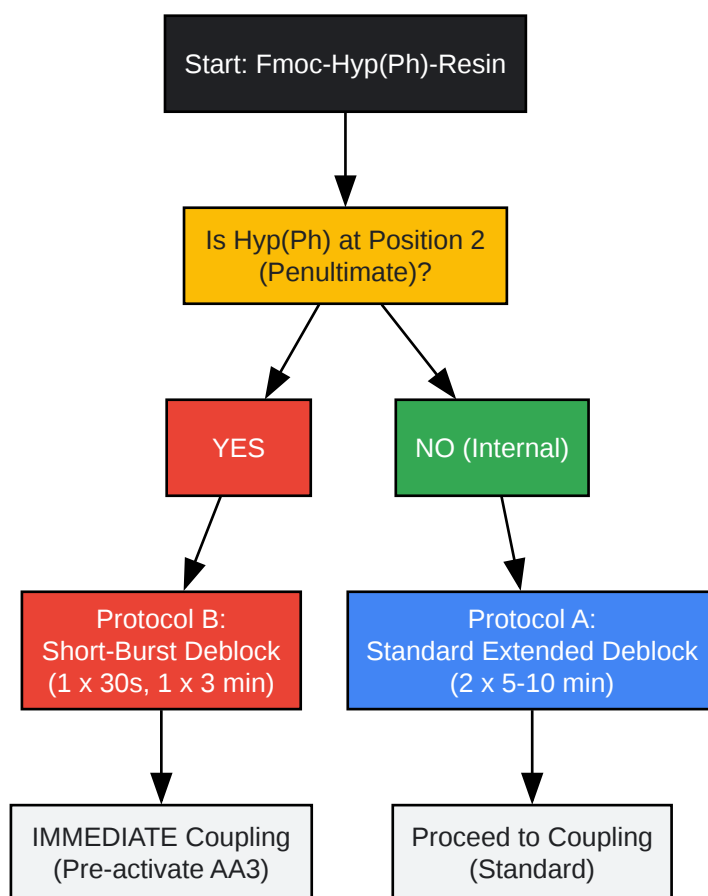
Start: Fmoc-Hyp(Ph)-Resin

Is Hyp(Ph) at Position 2 (Penultimate)?

YES

NO (Internal)

Protocol B:
Short-Burst Deblock
(1 x 30s, 1 x 3 min)

Protocol A:
Standard Extended Deblock
(2 x 5-10 min)

IMMEDIATE Coupling
(Pre-activate AA3)

Proceed to Coupling
(Standard)